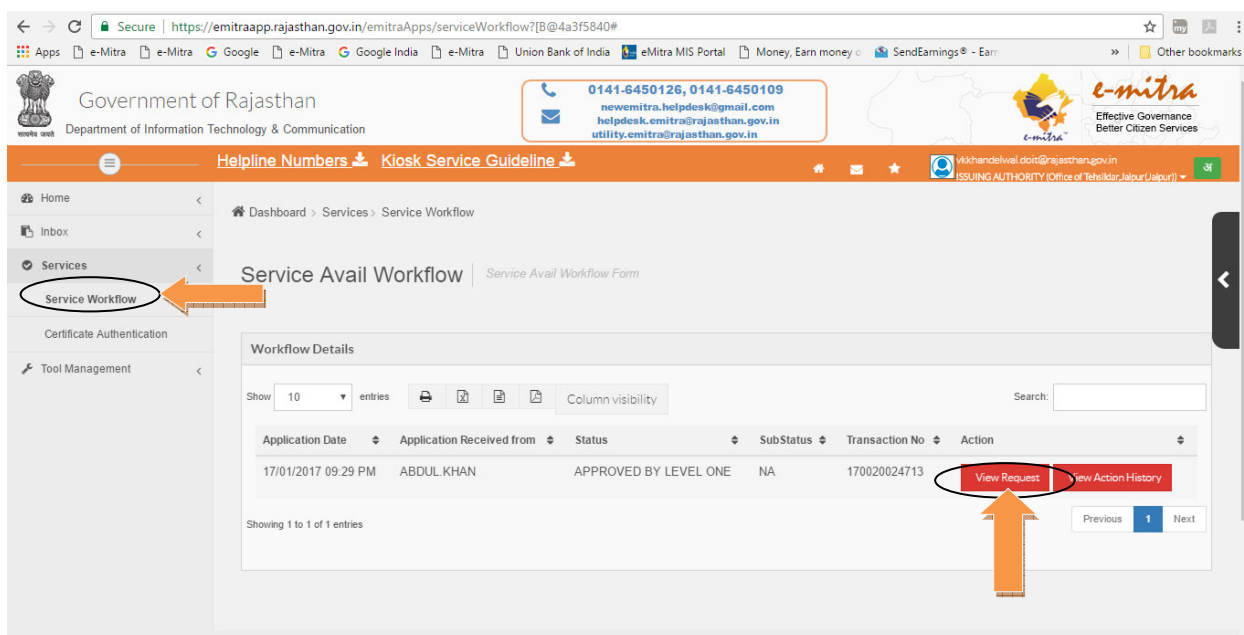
Secure | https://emitraapp.rajasthan.gov.in/emitraApps/serviceWorkflow?[B@4a3f5840#

Apps e-Mitra e-Mitra Google e-Mitra Google India e-Mitra Union Bank of India eMitra MIS Portal Money, Earn money o SendEarnings® - Earn » Other bookmarks

सत्यमेव जयते
Government of Rajasthan
Department of Information Technology & Communication

0141-6450126, 0141-6450109
newemitra.helpdesk@gmail.com
helpdesk.emitra@rajasthan.gov.in
utility.emitra@rajasthan.gov.in

e-mitra
Effective Governance
Better Citizen Services
e-mitra

Helpline Numbers Kiosk Service Guideline

vkkhandelwal.doit@rajasthan.gov.in
ISSUING AUTHORITY (Office of Tehsildar,Jaipur(Jaipur))
अ

Home
Inbox
Services
Service Workflow
Certificate Authentication
Tool Management

Dashboard > Services > Service Workflow

Service Avail Workflow | Service Avail Workflow Form

Workflow Details

Show 10 entries Column visibility Search:

| Application Date | Application Received from | Status | SubStatus | Transaction No | Action |
|---|---|---|---|---|---|
| 17/01/2017 09:29 PM | ABDUL.KHAN | APPROVED BY LEVEL ONE | NA | 170020024713 | View Request View Action History |

Showing 1 to 1 of 1 entries

Previous 1 Next